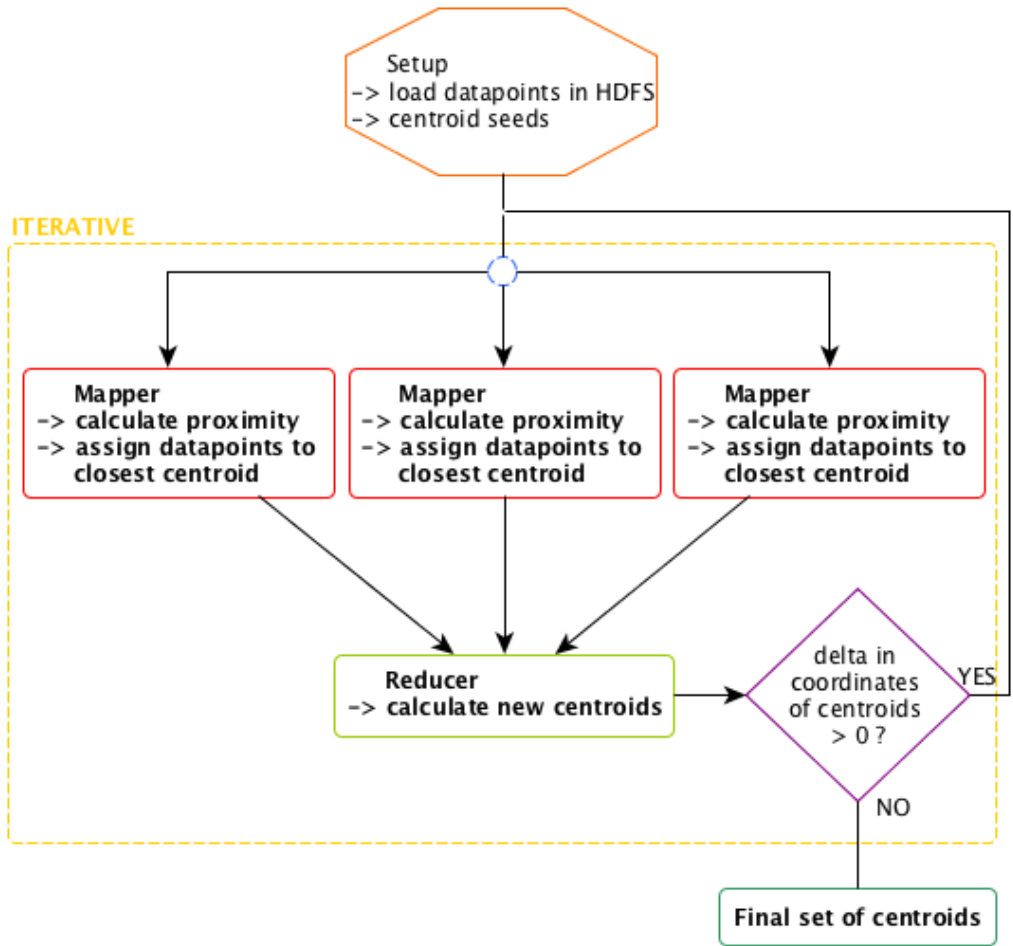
Setup
-> load datapoints in HDFS
-> centroid seeds

ITERATIVE

Mapper
-> calculate proximity
-> assign datapoints to closest centroid

Mapper
-> calculate proximity
-> assign datapoints to closest centroid

Mapper
-> calculate proximity
-> assign datapoints to closest centroid

Reducer
-> calculate new centroids

delta in coordinates of centroids > 0 ?

YES

NO

Final set of centroids